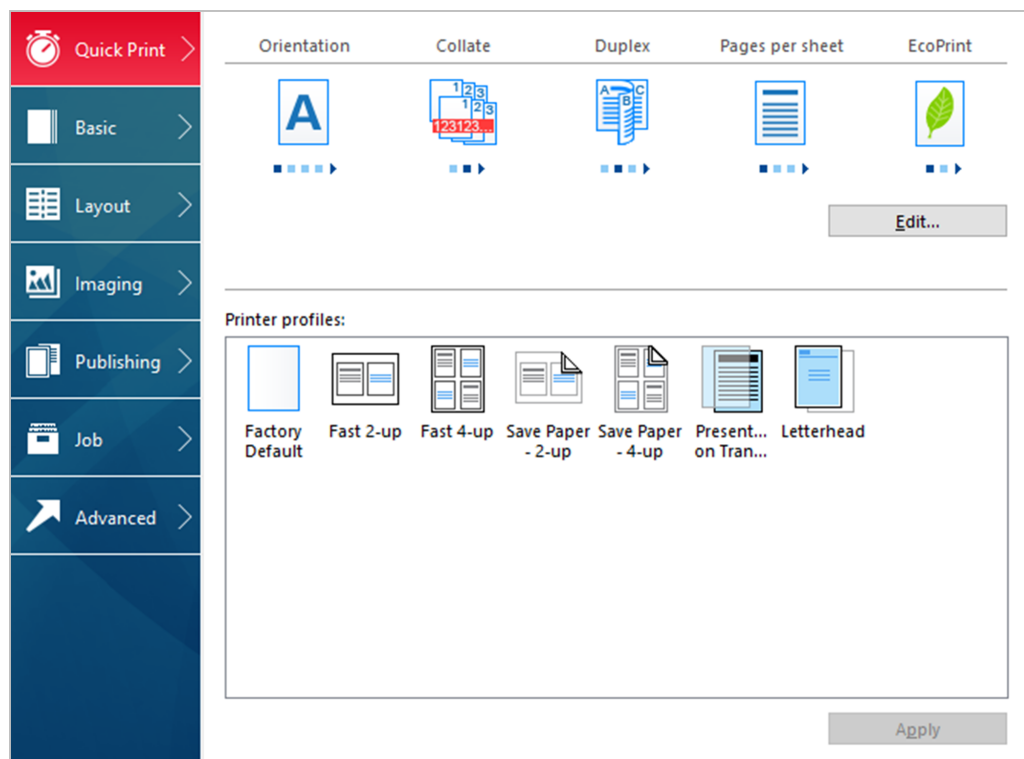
Quick Print
Basic
Layout
Imaging
Publishing
Job
Advanced

Orientation
Collate
Duplex
Pages per sheet
EcoPrint

A
123123...

Edit...

Printer profiles:

Factory Default
Fast 2-up
Fast 4-up
Save Paper - 2-up
Save Paper - 4-up
Present... on Tran...
Letterhead

Apply